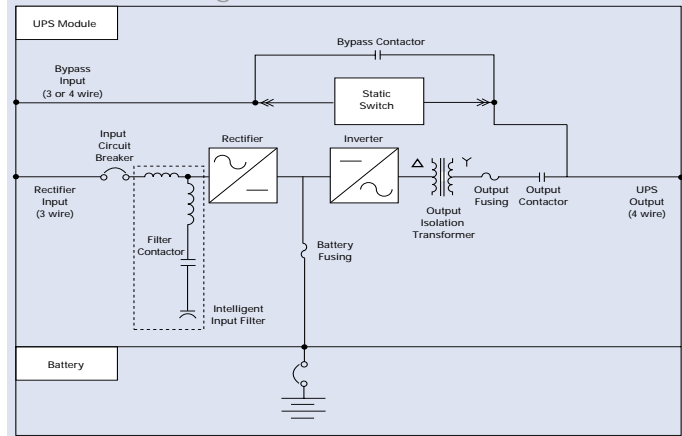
UPS Module

Bypass Contactor

Bypass Input (3 or 4 wire)

Static Switch

Input Circuit Breaker

Rectifier

Inverter

Rectifier Input (3 wire)

Filter Contactor

Output Isolation Transformer

Output Fusing

Output Contactor

UPS Output (4 wire)

Battery Fusing

Intelligent Input Filter

Battery